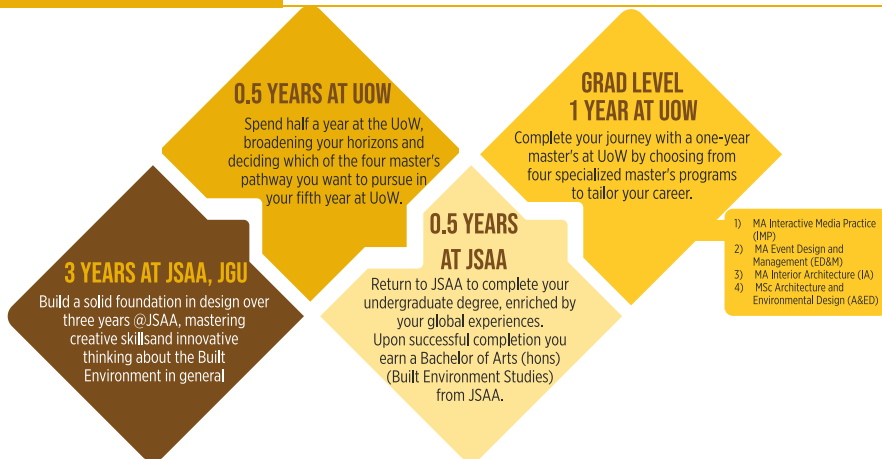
0.5 YEARS AT UOW

Spend half a year at the UoW, broadening your horizons and deciding which of the four master's pathway you want to pursue in your fifth year at UoW.

GRAD LEVEL
1 YEAR AT UOW

Complete your journey with a one-year master's at UoW by choosing from four specialized master's programs to tailor your career.

1) MA Interactive Media Practice (IMP)
2) MA Event Design and Management (ED&M)
3) MA Interior Architecture (IA)
4) MSc Architecture and Environmental Design (A&ED)

3 YEARS AT JSAA, JGU

Build a solid foundation in design over three years @JSAA, mastering creative skillsand innovative thinking about the Built Environment in general

0.5 YEARS AT JSAA

Return to JSAA to complete your undergraduate degree, enriched by your global experiences. Upon successful completion you earn a Bachelor of Arts (hons) (Built Environment Studies) from JSAA.